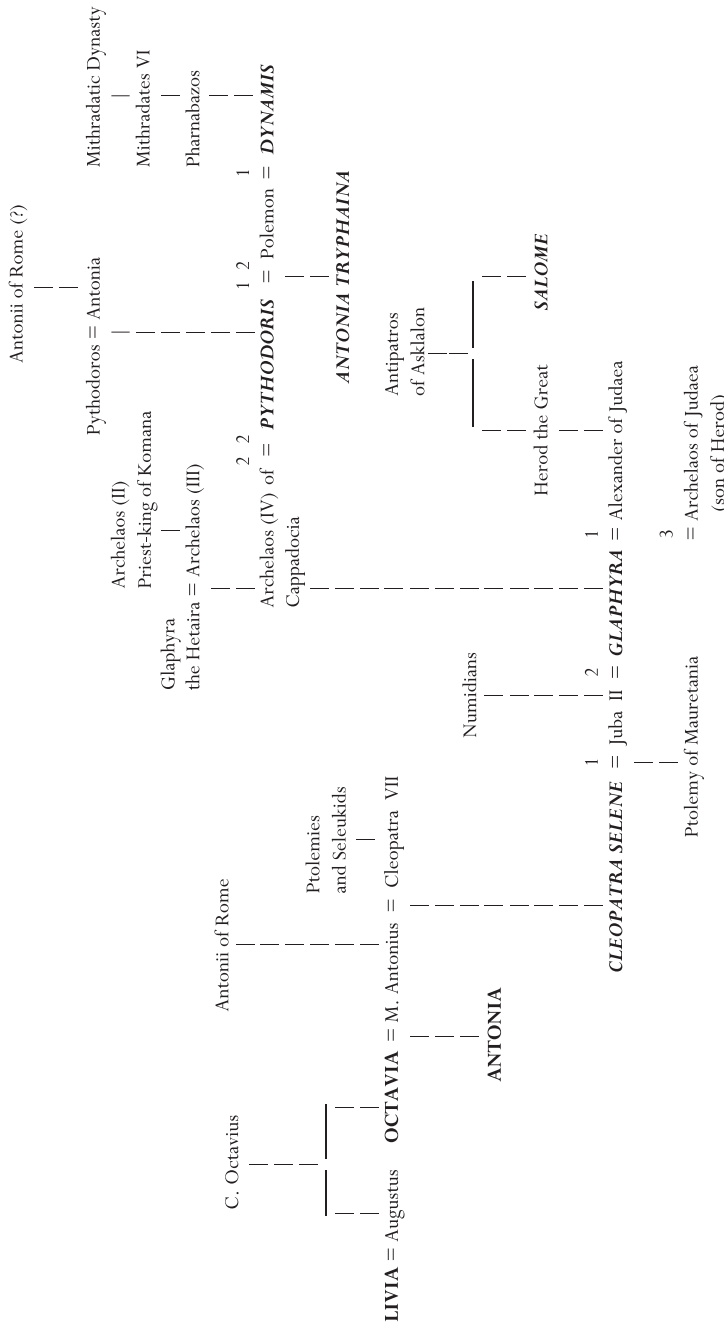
Antonii of Rome (?)

Mithradatic Dynasty

Mithradates VI

Pharnabazos

Pythodoros = Antonia

Archelaos (II) Priest-king of Komana

Glaphyra the Hetaira = Archelaos (III)

Archelaos (IV) of Cappadocia $^{2}$ = $^{2}$ **PYTHODORIS** $^{1}$ = $^{2}$ Polemon = $^{1}$ **DYNAMIS**

**ANTONIA TRYPHAINA**

Antipatros of Asklalon

Herod the Great

**SALOME**

C. Octavius

Antonii of Rome

Ptolemies and Seleukids

**LIVIA** = Augustus

**OCTAVIA** = M. Antonius = Cleopatra VII

**ANTONIA**

Numidians

**CLEOPATRA SELENE** $^{1}$ = Juba II $^{2}$ = **GLAPHYRA** $^{1}$ = Alexander of Judaea

$^{3}$ = Archelaos of Judaea (son of Herod)

Ptolemy of Mauretania